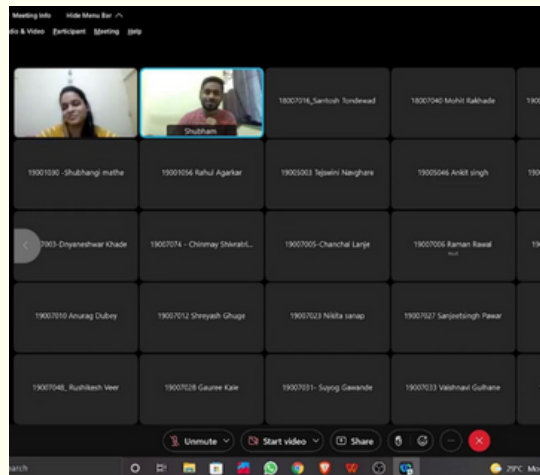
Meeting Info Hide Menu Bar

dio & Video Participant Meeting Help

Shubham

18007016_Santosh Tondewad

18007040 Mohit Rakhade

190

19001030 -Shubhangi mathe

19001056 Rahul Agarkar

19005003 Tejswini Navghare

19005046 Ankit singh

190

003-Dnyaneshwar Khade

19007074 - Chinmay Shivratri...

19007005-Chanchal Lanje

19007006 Raman Rawal

19007010 Anurag Dubey

19007012 Shreyash Ghuge

19007023 Nikita sanap

19007027 Sanjeetsingh Pawar

19007048_ Rushikesh Veer

19007028 Gauree Kale

19007031- Suyog Gawande

19007033 Vaishnavi Gulhane

Unmute

Start video

Share

arch

29°C Mo